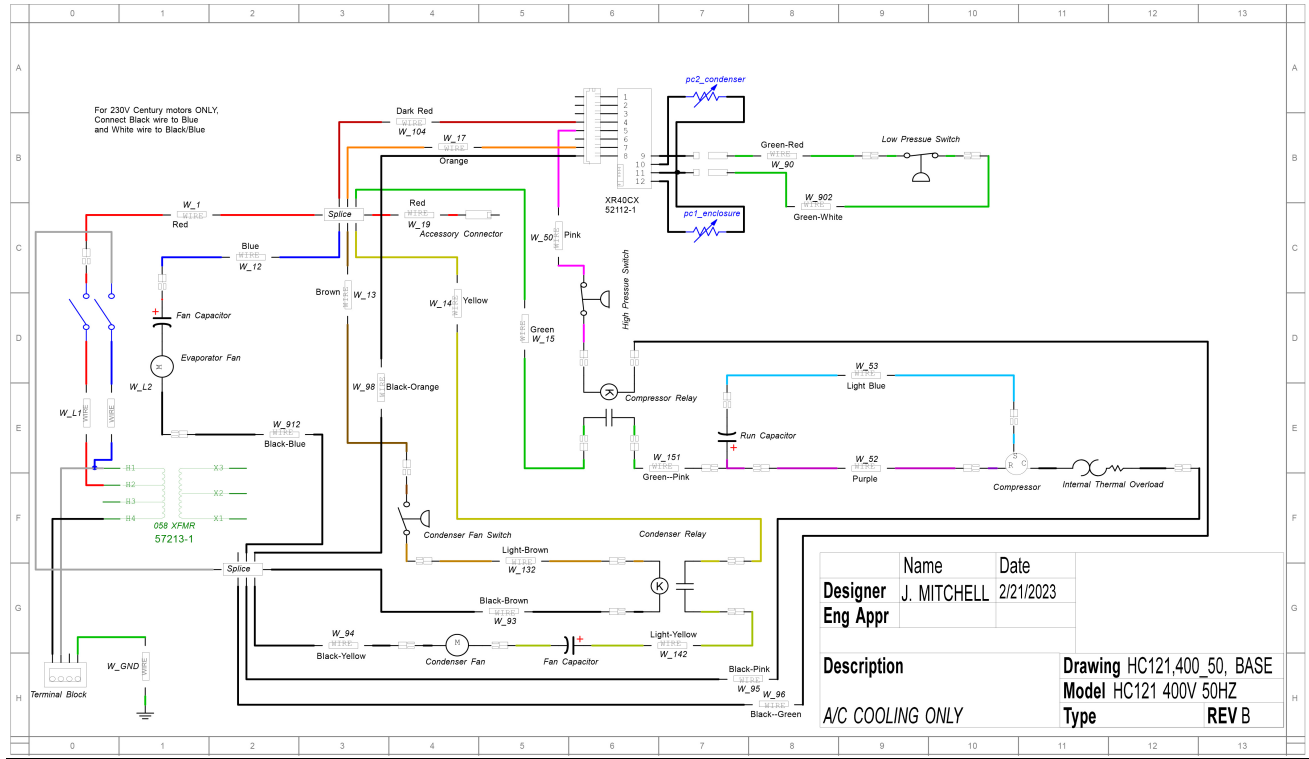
0 1 2 3 4 5 6 7 8 9 10 11 12 13

For 230V Century motors ONLY, Connect Black wire to Blue and White wire to Black/Blue

Dark Red
WIRE
W_104

W_17
WIRE
Orange

1
2
3
4
5
6
7
8
9
10
11
12

XR40CX
52112-1

pc2_condenser

pc1_enclosure

Green-Red
WIRE
W_90

Low Pressue Switch

W_902
WIRE
Green-White

W_1
WIRE
Red

Splice

Red
WIRE
W_19
Accessory Connector

W_50
WIRE
Pink

Blue
WIRE
W_12

Fan Capacitor

Evaporator Fan

Brown
WIRE
W_13

W_14
WIRE
Yellow

Green
WIRE
W_15

High Pressure Switch

W_L2

W_L1
WIRE

WIRE

W_98
WIRE
Black-Orange

Compressor Relay

W_53
WIRE
Light Blue

Run Capacitor

W_912
WIRE
Black-Blue

W_151
WIRE
Green--Pink

W_52
WIRE
Purple

Compressor

Internal Thermal Overload

H1
H2
H3
H4
X3
X2
X1
058 XFMR
57213-1

Condenser Fan Switch

Condenser Relay

Light-Brown
WIRE
W_132

Splice

Black-Brown
WIRE
W_93

K

W_94
WIRE
Black-Yellow

M
Condenser Fan

Fan Capacitor

Light-Yellow
WIRE
W_142

W_GND
WIRE

Terminal Block

Black-Pink
WIRE
W_95

W_96
WIRE
Black--Green

| | Name | Date |
|---|---|---|
| Designer | J. MITCHELL | 2/21/2023 |
| Eng Appr | | |

Description
A/C COOLING ONLY

Drawing HC121,400_50, BASE
Model HC121 400V 50HZ
Type
REV B

A B C D E F G H